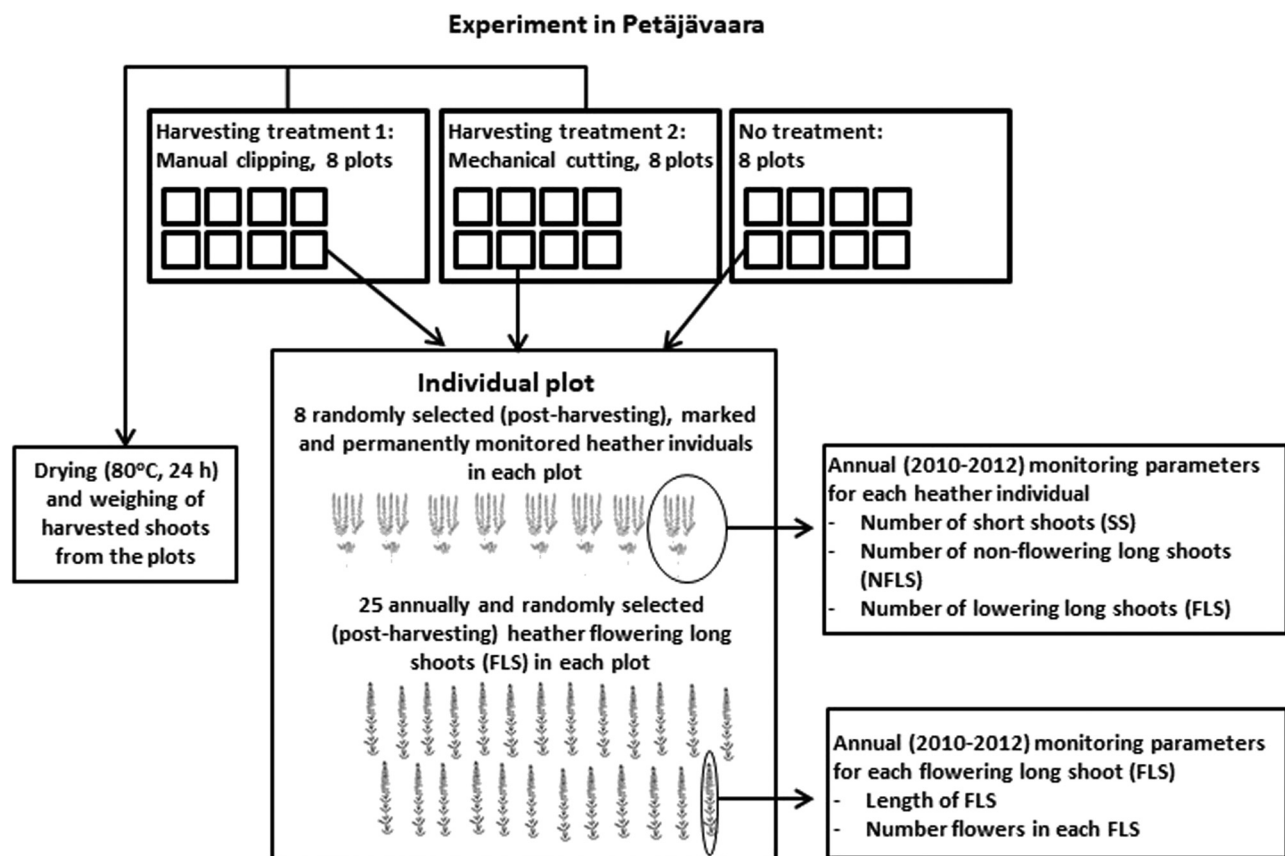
Experiment in Petäjävaara

Harvesting treatment 1: Manual clipping, 8 plots

Harvesting treatment 2: Mechanical cutting, 8 plots

No treatment: 8 plots

Drying (80°C, 24 h) and weighing of harvested shoots from the plots

Individual plot
8 randomly selected (post-harvesting), marked and permanently monitored heather inviduals in each plot

25 annually and randomly selected (post-harvesting) heather flowering long shoots (FLS) in each plot

Annual (2010-2012) monitoring parameters for each heather individual
- Number of short shoots (SS)
- Number of non-flowering long shoots (NFLS)
- Number of lowering long shoots (FLS)

Annual (2010-2012) monitoring parameters for each flowering long shoot (FLS)
- Length of FLS
- Number flowers in each FLS